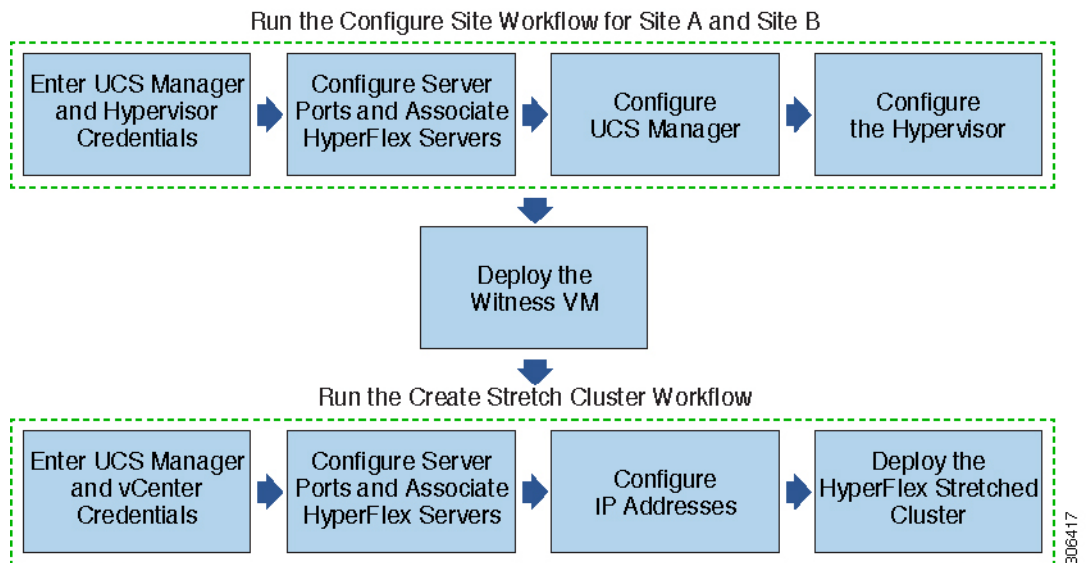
Run the Configure Site Workflow for Site A and Site B

Enter UCS Manager and Hypervisor Credentials

Configure Server Ports and Associate HyperFlex Servers

Configure UCS Manager

Configure the Hypervisor

Deploy the Witness VM

Run the Create Stretch Cluster Workflow

Enter UCS Manager and vCenter Credentials

Configure Server Ports and Associate HyperFlex Servers

Configure IP Addresses

Deploy the HyperFlex Stretched Cluster

306417